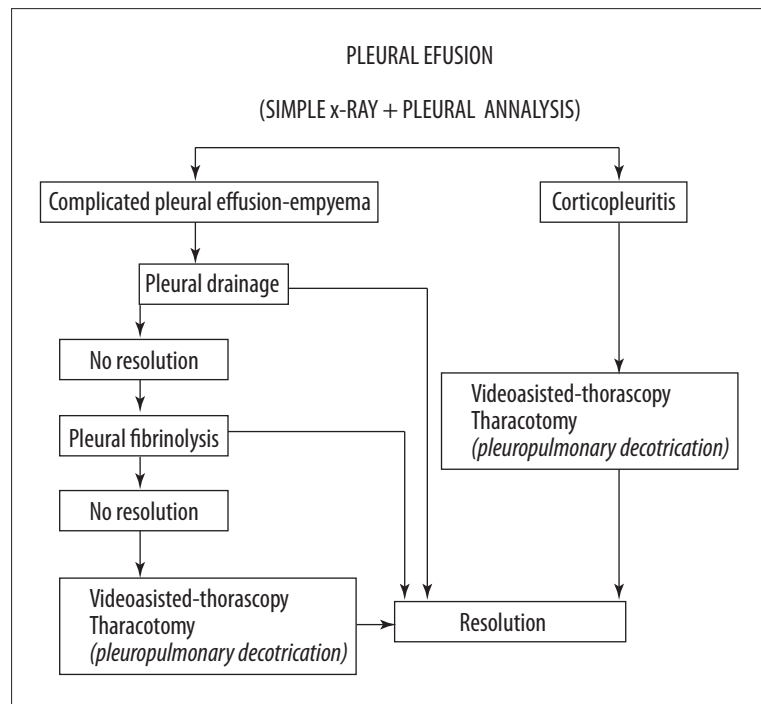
PLEURAL EFUSION

(SIMPLE x-RAY + PLEURAL ANNALYSIS)

Complicated pleural effusion-empyema

Corticopleuritis

Pleural drainage

No resolution

Videoasisted-thorascopy
Tharacotomy
*(pleuropulmonary decotrication)*

Pleural fibrinolysis

No resolution

Videoasisted-thorascopy
Tharacotomy
*(pleuropulmonary decotrication)*

Resolution